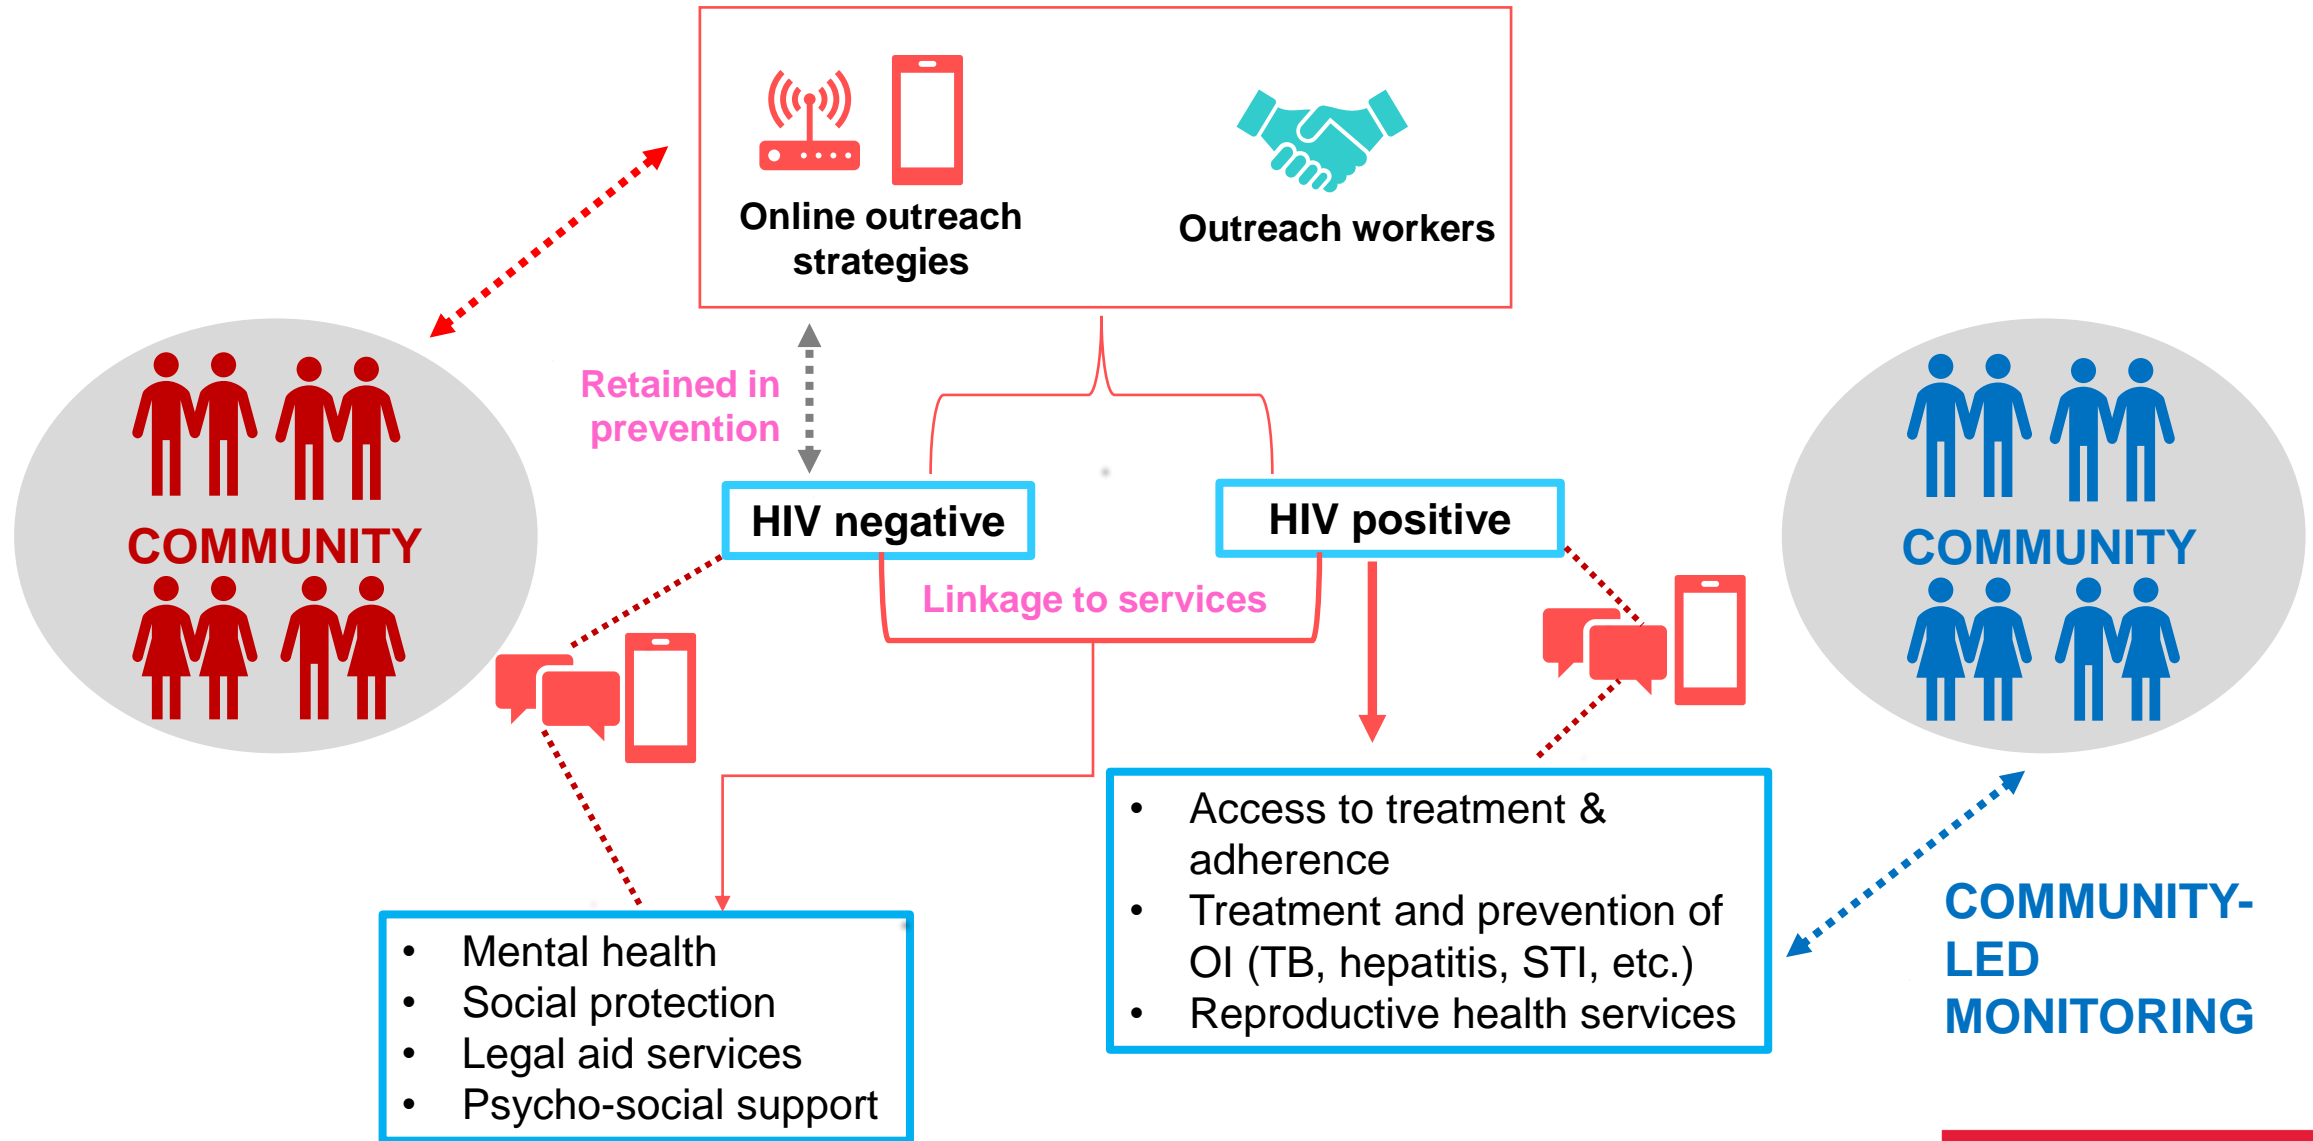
Online outreach strategies

Outreach workers

COMMUNITY

Retained in prevention

HIV negative

HIV positive

COMMUNITY

Linkage to services

- Access to treatment & adherence
- Treatment and prevention of OI (TB, hepatitis, STI, etc.)
- Reproductive health services

- Mental health
- Social protection
- Legal aid services
- Psycho-social support

COMMUNITY-LED MONITORING